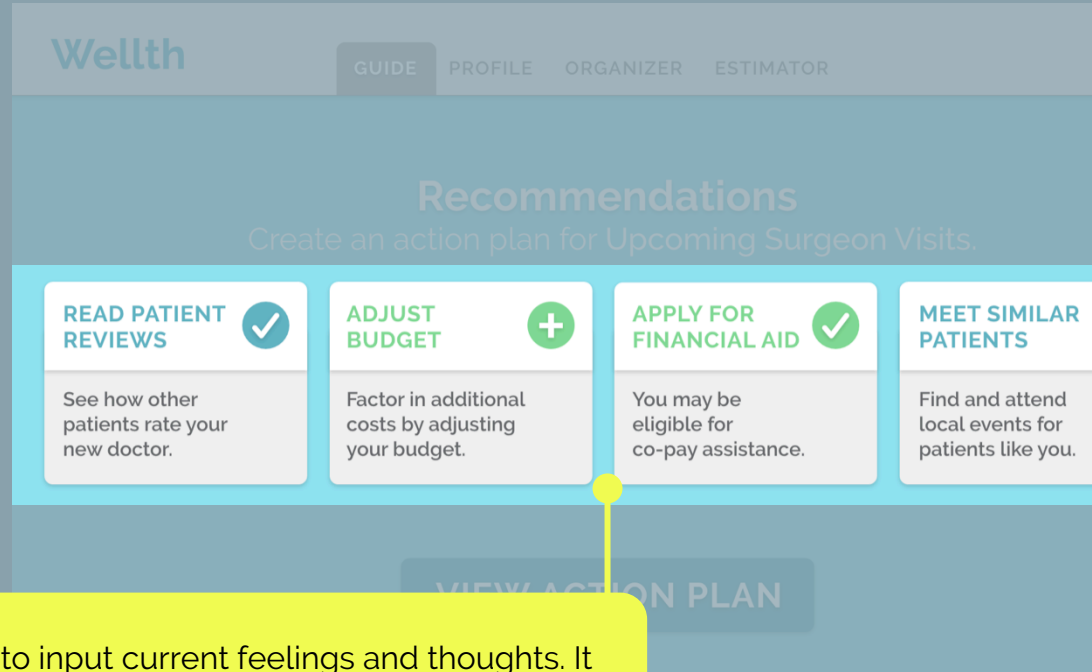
Wellth

GUIDE PROFILE ORGANIZER ESTIMATOR

Recommendations

Create an action plan for Upcoming Surgeon Visits.

READ PATIENT REVIEWS

See how other patients rate your new doctor.

ADJUST BUDGET

Factor in additional costs by adjusting your budget.

APPLY FOR FINANCIAL AID

You may be eligible for co-pay assistance.

MEET SIMILAR PATIENTS

Find and attend local events for patients like you.

VIEW ACTION PLAN

to input current feelings and thoughts. It